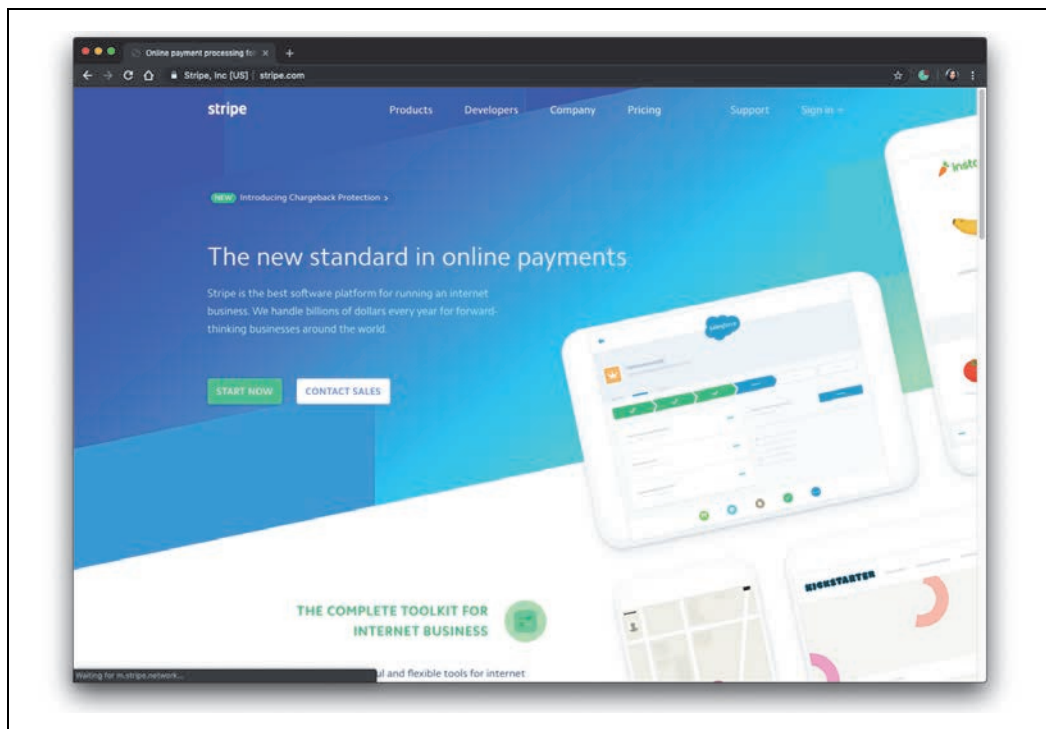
Online payment processing fo ×

Stripe, Inc [US] | stripe.com

stripe

Products

Developers

Company

Pricing

Support

Sign in →

NEW Introducing Chargeback Protection >

The new standard in online payments

Stripe is the best software platform for running an internet business. We handle billions of dollars every year for forward-thinking businesses around the world.

START NOW

CONTACT SALES

instc

KICKSTARTER

THE COMPLETE TOOLKIT FOR INTERNET BUSINESS

Waiting for m.stripe.network...

ul and flexible tools for internet